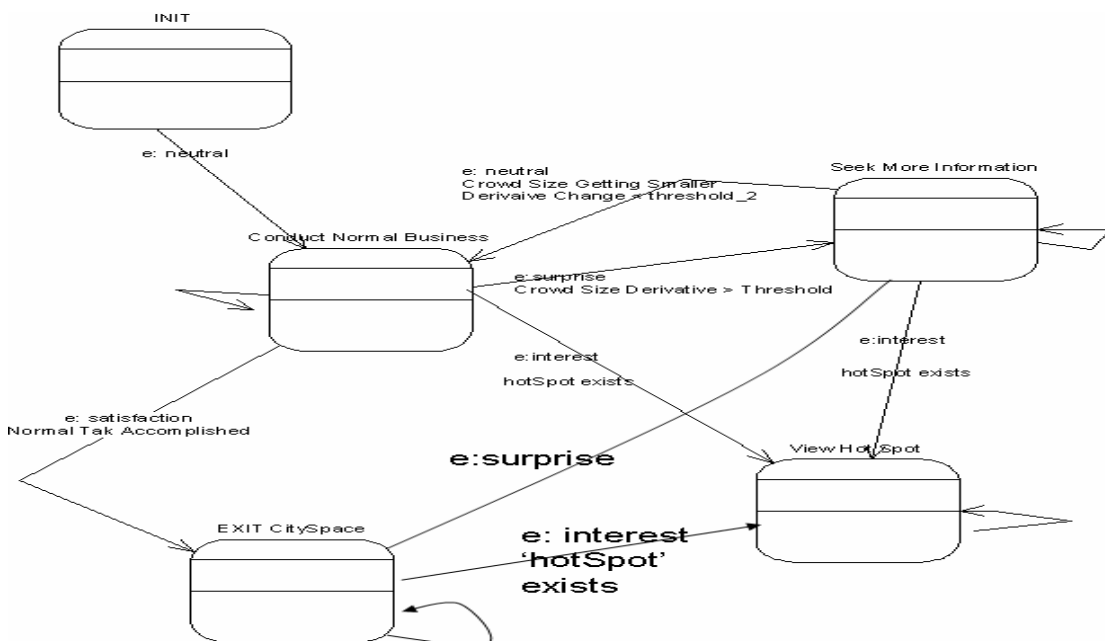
INIT

e: neutral

e: neutral
Crowd Size Getting Smaller
Derivaive Change < threshold_2

Seek More Information

Conduct Normal Business

e:surprise
Crowd Size Derivative > Threshold

e:interest

hotSpot exists

e:interest

hotSpot exists

e: satisfaction
Normal Tak Accomplished

e:surprise

View Hot Spot

EXIT CitySpace

e: interest
'hotSpot'
exists